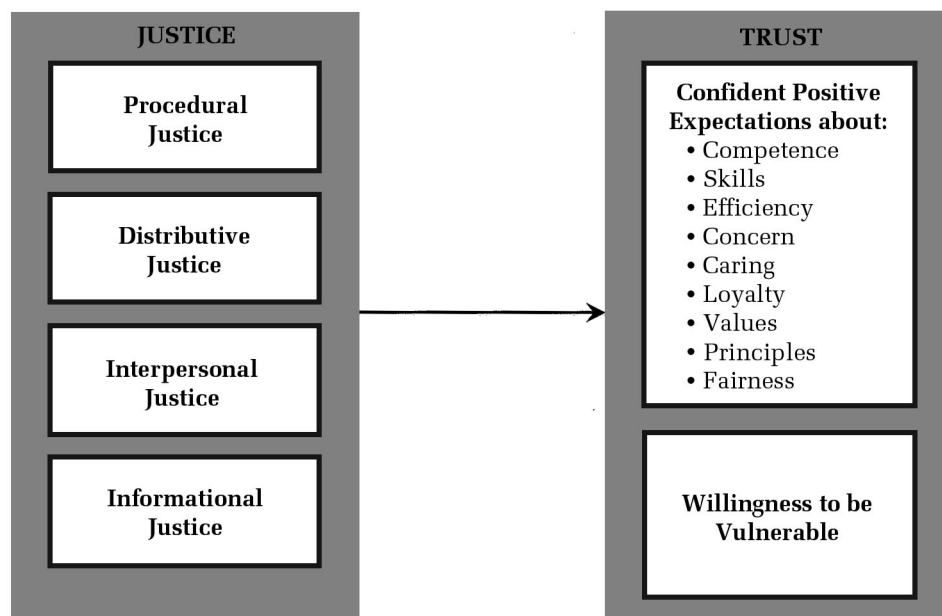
JUSTICE

Procedural Justice

Distributive Justice

Interpersonal Justice

Informational Justice

TRUST

Confident Positive Expectations about:
• Competence
• Skills
• Efficiency
• Concern
• Caring
• Loyalty
• Values
• Principles
• Fairness

Willingness to be Vulnerable